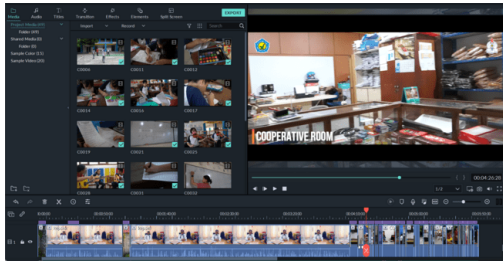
Media Audio Titles Transition Effects Elements Split Screen EXPORT

Project Media (49)
Folder (49)
Shared Media (0)
Folder (0)
Sample Color (15)
Sample Video (20)

Import Record Search

C0010 C0011 C0012
C0014 C0015 C0017
C0019 C0021 C0023
C0029 C0031 C0032

COOPERATIVE ROOM

00:04:26:20

1/2